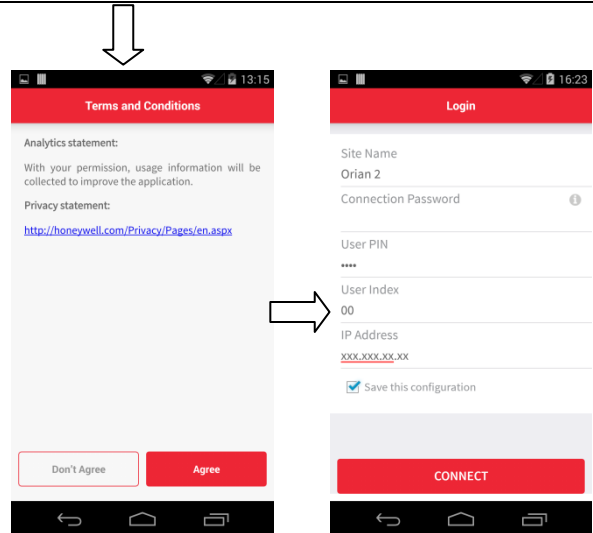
13:15

Terms and Conditions

Analytics statement:

With your permission, usage information will be collected to improve the application.

Privacy statement:

http://honeywell.com/Privacy/Pages/en.aspx

Don't Agree

Agree

16:23

Login

Site Name

Orian 2

Connection Password

User PIN

••••

User Index

00

IP Address

xxx.xxx.xx.xx

Save this configuration

CONNECT